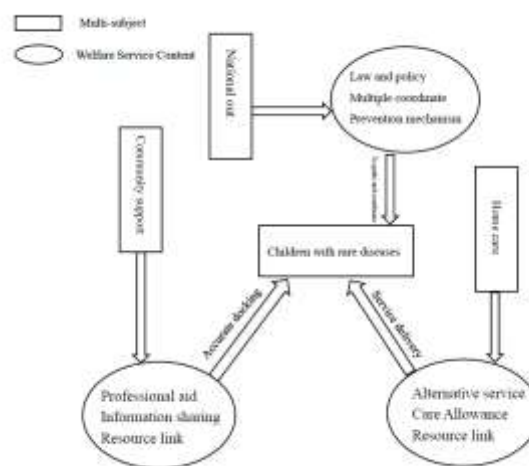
Multi-subject

Welfare Service Content

National out

Law and policy
Multiple coordinate
Prevention mechanism

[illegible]

Community support

Home care

Children with rare diseases

Accurate docking

Service delivery

Professional aid
Information sharing
Resource link

Alternative service
Care Allowance
Resource link